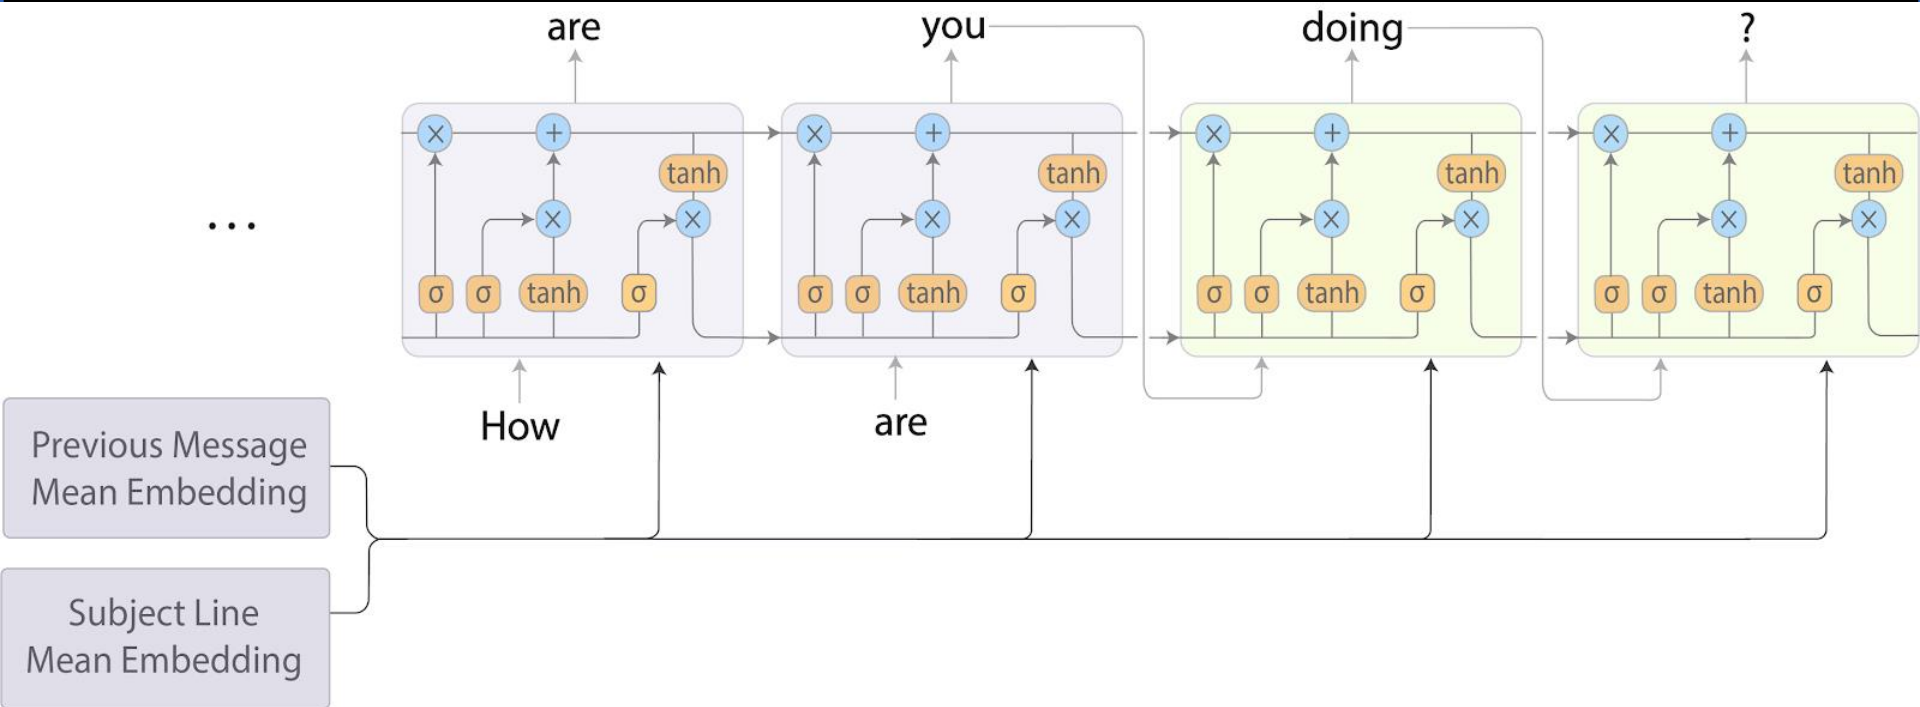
are you doing ?

...

$\times$ + tanh $\times$ $\times$ σ σ tanh σ

$\times$ + tanh $\times$ $\times$ σ σ tanh σ

$\times$ + tanh $\times$ $\times$ σ σ tanh σ

$\times$ + tanh $\times$ $\times$ σ σ tanh σ

How are

Previous Message Mean Embedding

Subject Line Mean Embedding